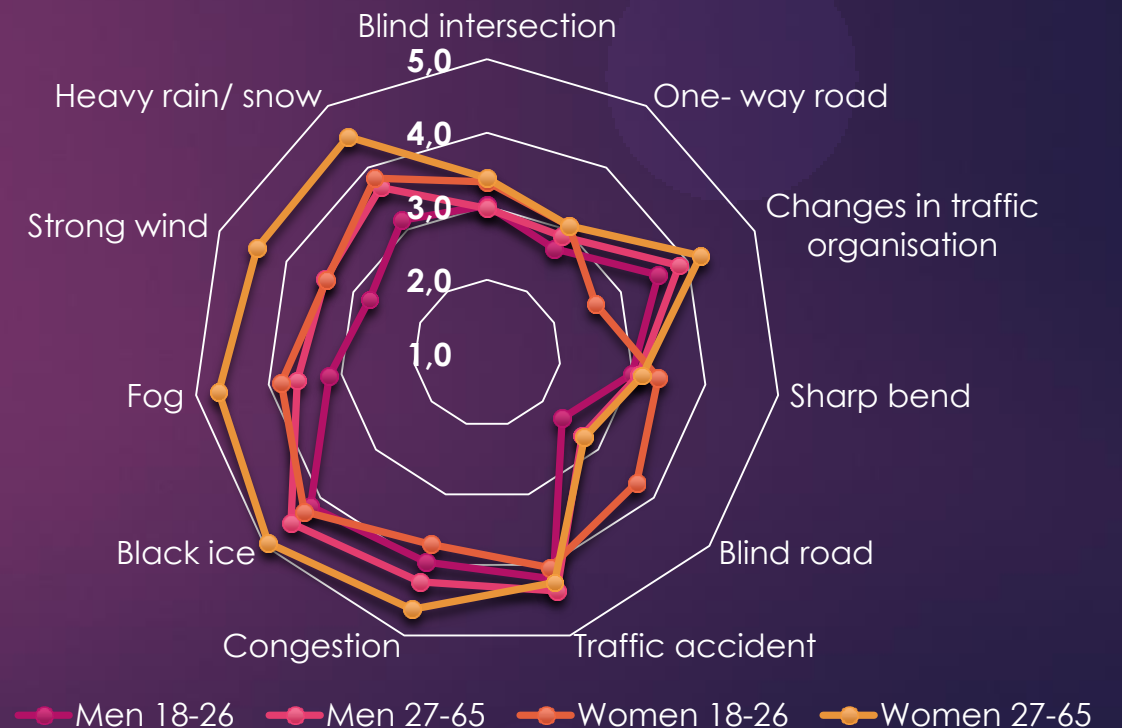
Blind intersection
5,0
4,0
3,0
2,0
1,0
One- way road
Changes in traffic organisation
Sharp bend
Blind road
Traffic accident
Congestion
Black ice
Fog
Strong wind
Heavy rain/ snow

Men 18-26
Men 27-65
Women 18-26
Women 27-65